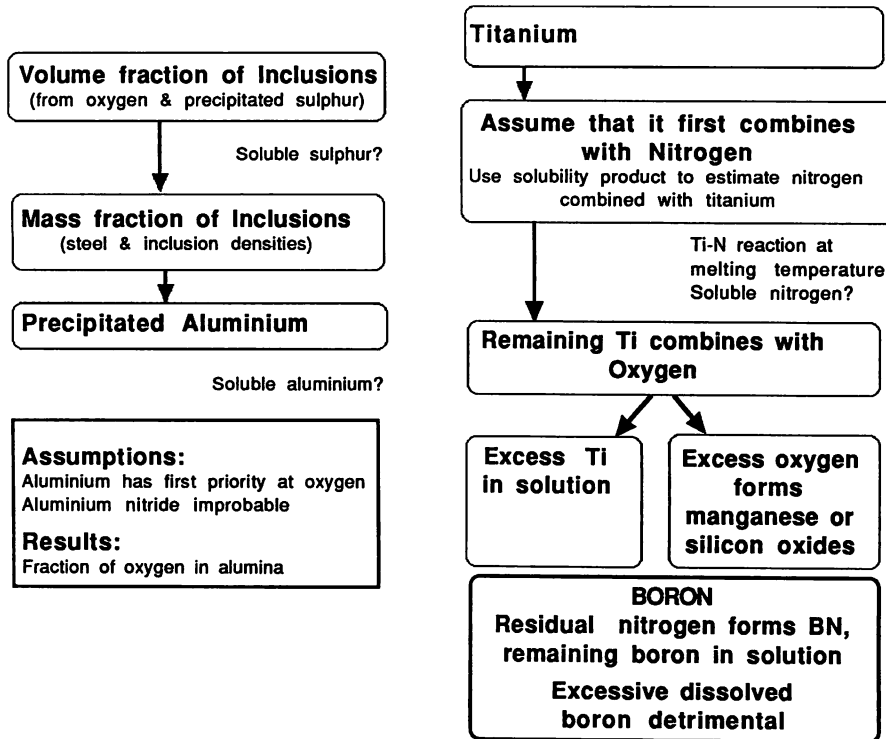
Volume fraction of Inclusions
(from oxygen & precipitated sulphur)

Soluble sulphur?

Mass fraction of Inclusions
(steel & inclusion densities)

Precipitated Aluminium

Soluble aluminium?

Assumptions:
Aluminium has first priority at oxygen
Aluminium nitride improbable

Results:
Fraction of oxygen in alumina

Titanium

Assume that it first combines with Nitrogen
Use solubility product to estimate nitrogen combined with titanium

Ti-N reaction at melting temperature
Soluble nitrogen?

Remaining Ti combines with Oxygen

Excess Ti in solution

Excess oxygen forms manganese or silicon oxides

BORON
Residual nitrogen forms BN, remaining boron in solution
Excessive dissolved boron detrimental